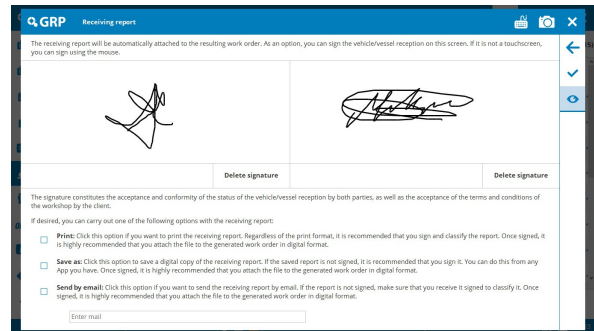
GRP Receiving report

The receiving report will be automatically attached to the resulting work order. As an option, you can sign the vehicle/vessel reception on this screen. If it is not a touchscreen, you can sign using the mouse.

Delete signature

Delete signature

The signature constitutes the acceptance and conformity of the status of the vehicle/vessel reception by both parties, as well as the acceptance of the terms and conditions of the workshop by the client.

If desired, you can carry out one of the following options with the receiving report:

Print: Click this option if you want to print the receiving report. Regardless of the print format, it is recommended that you sign and classify the report. Once signed, it is highly recommended that you attach the file to the generated work order in digital format.

Save as: Click this option to save a digital copy of the receiving report. If the saved report is not signed, it is recommended that you sign it. You can do this from any App you have. Once signed, it is highly recommended that you attach the file to the generated work order in digital format.

Send by email: Click this option if you want to send the receiving report by email. If the report is not signed, make sure that you receive it signed to classify it. Once signed, it is highly recommended that you attach the file to the generated work order in digital format.

Enter mail